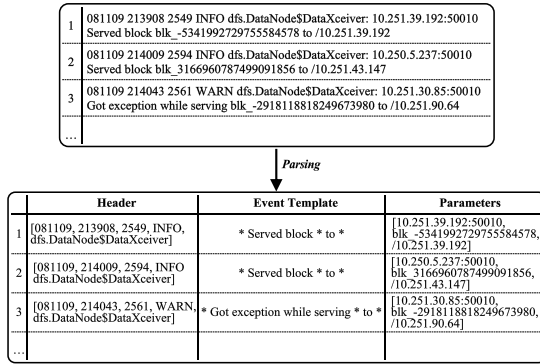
| | |
|---|---|
| 1 | 081109 213908 2549 INFO dfs.DataNode$DataXceiver: 10.251.39.192:50010 Served block blk_-5341992729755584578 to /10.251.39.192 |
| 2 | 081109 214009 2594 INFO dfs.DataNode$DataXceiver: 10.250.5.237:50010 Served block blk_3166960787499091856 to /10.251.43.147 |
| 3 | 081109 214043 2561 WARN dfs.DataNode$DataXceiver: 10.251.30.85:50010 Got exception while serving blk_-2918118818249673980 to /10.251.90.64 |
| ... | |

Parsing

| | Header | Event Template | Parameters |
|---|---|---|---|
| 1 | [081109, 213908, 2549, INFO, dfs.DataNode$DataXceiver] | * Served block * to * | [10.251.39.192:50010, blk_-5341992729755584578, /10.251.39.192] |
| 2 | [081109, 214009, 2594, INFO dfs.DataNode$DataXceiver] | * Served block * to * | [10.250.5.237:50010, blk_3166960787499091856, /10.251.43.147] |
| 3 | [081109, 214043, 2561, WARN, dfs.DataNode$DataXceiver] | * Got exception while serving * to * | [10.251.30.85:50010, blk_-2918118818249673980, /10.251.90.64] |
| ... | | | |